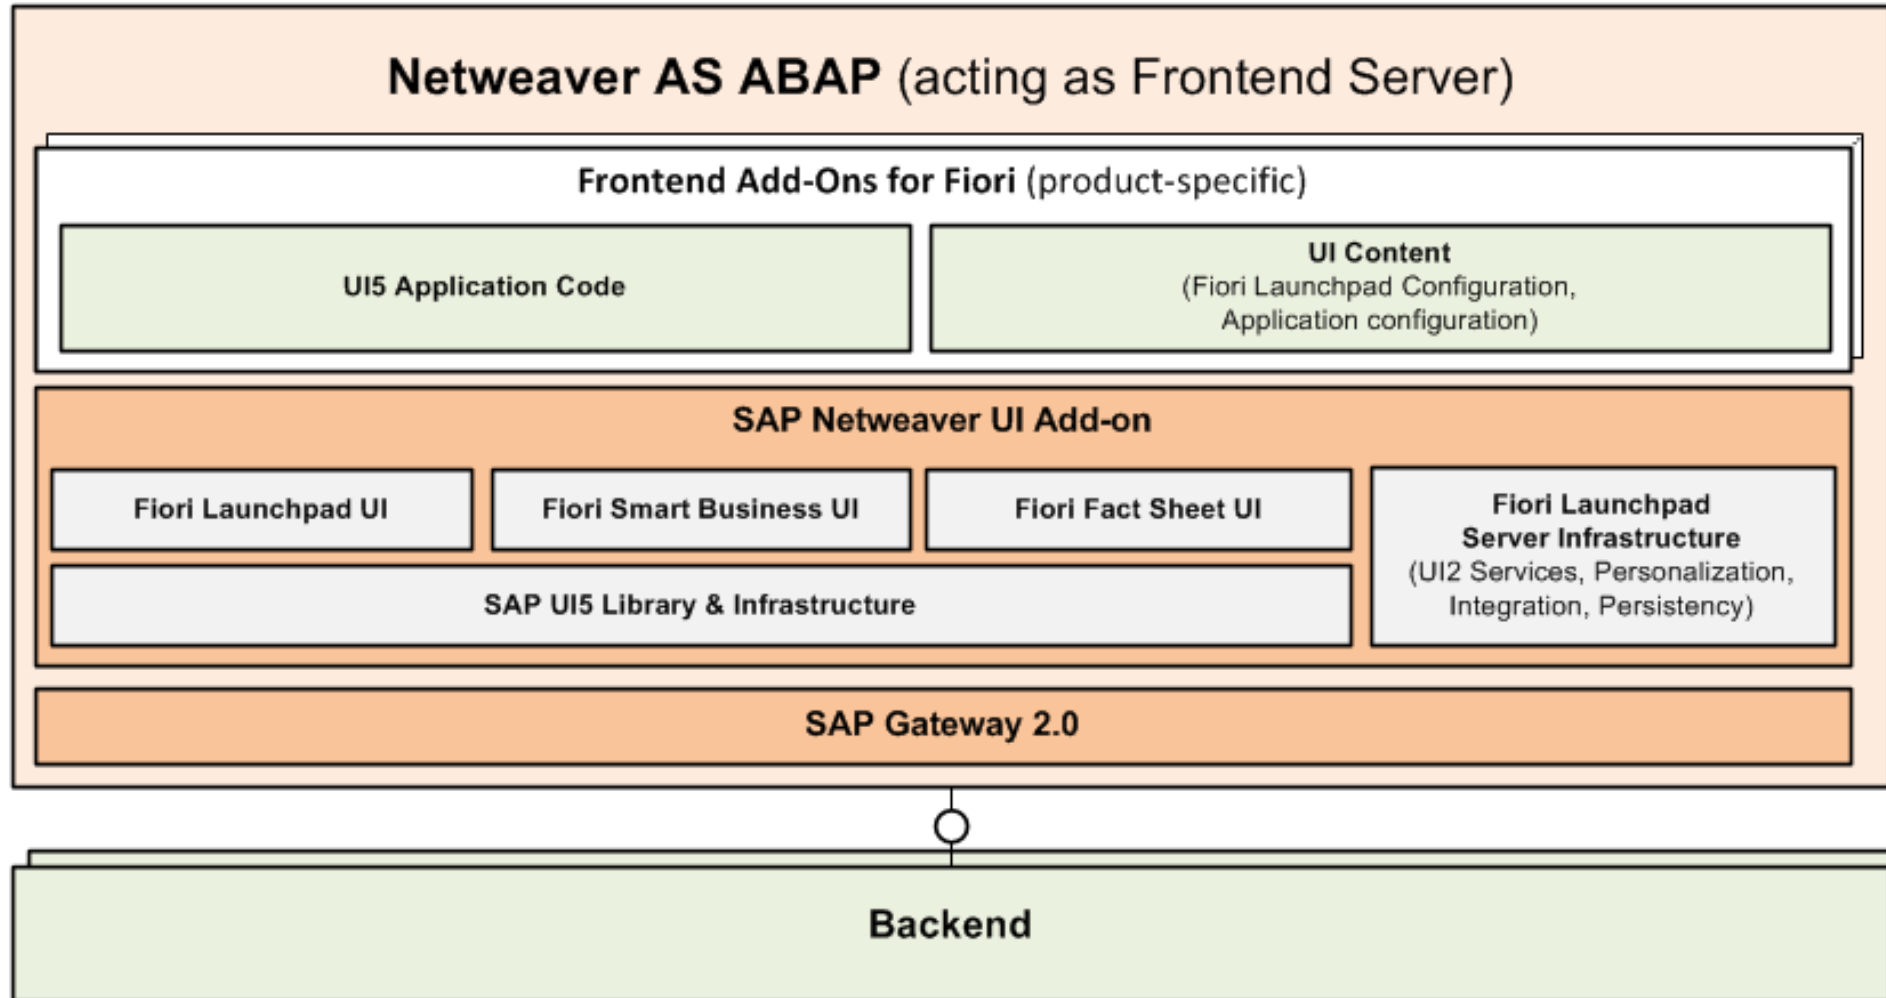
Netweaver AS ABAP (acting as Frontend Server)

Frontend Add-Ons for Fiori (product-specific)

UI5 Application Code

UI Content
(Fiori Launchpad Configuration, Application configuration)

SAP Netweaver UI Add-on

Fiori Launchpad UI

Fiori Smart Business UI

Fiori Fact Sheet UI

Fiori Launchpad Server Infrastructure
(UI2 Services, Personalization, Integration, Persistency)

SAP UI5 Library & Infrastructure

SAP Gateway 2.0

Backend